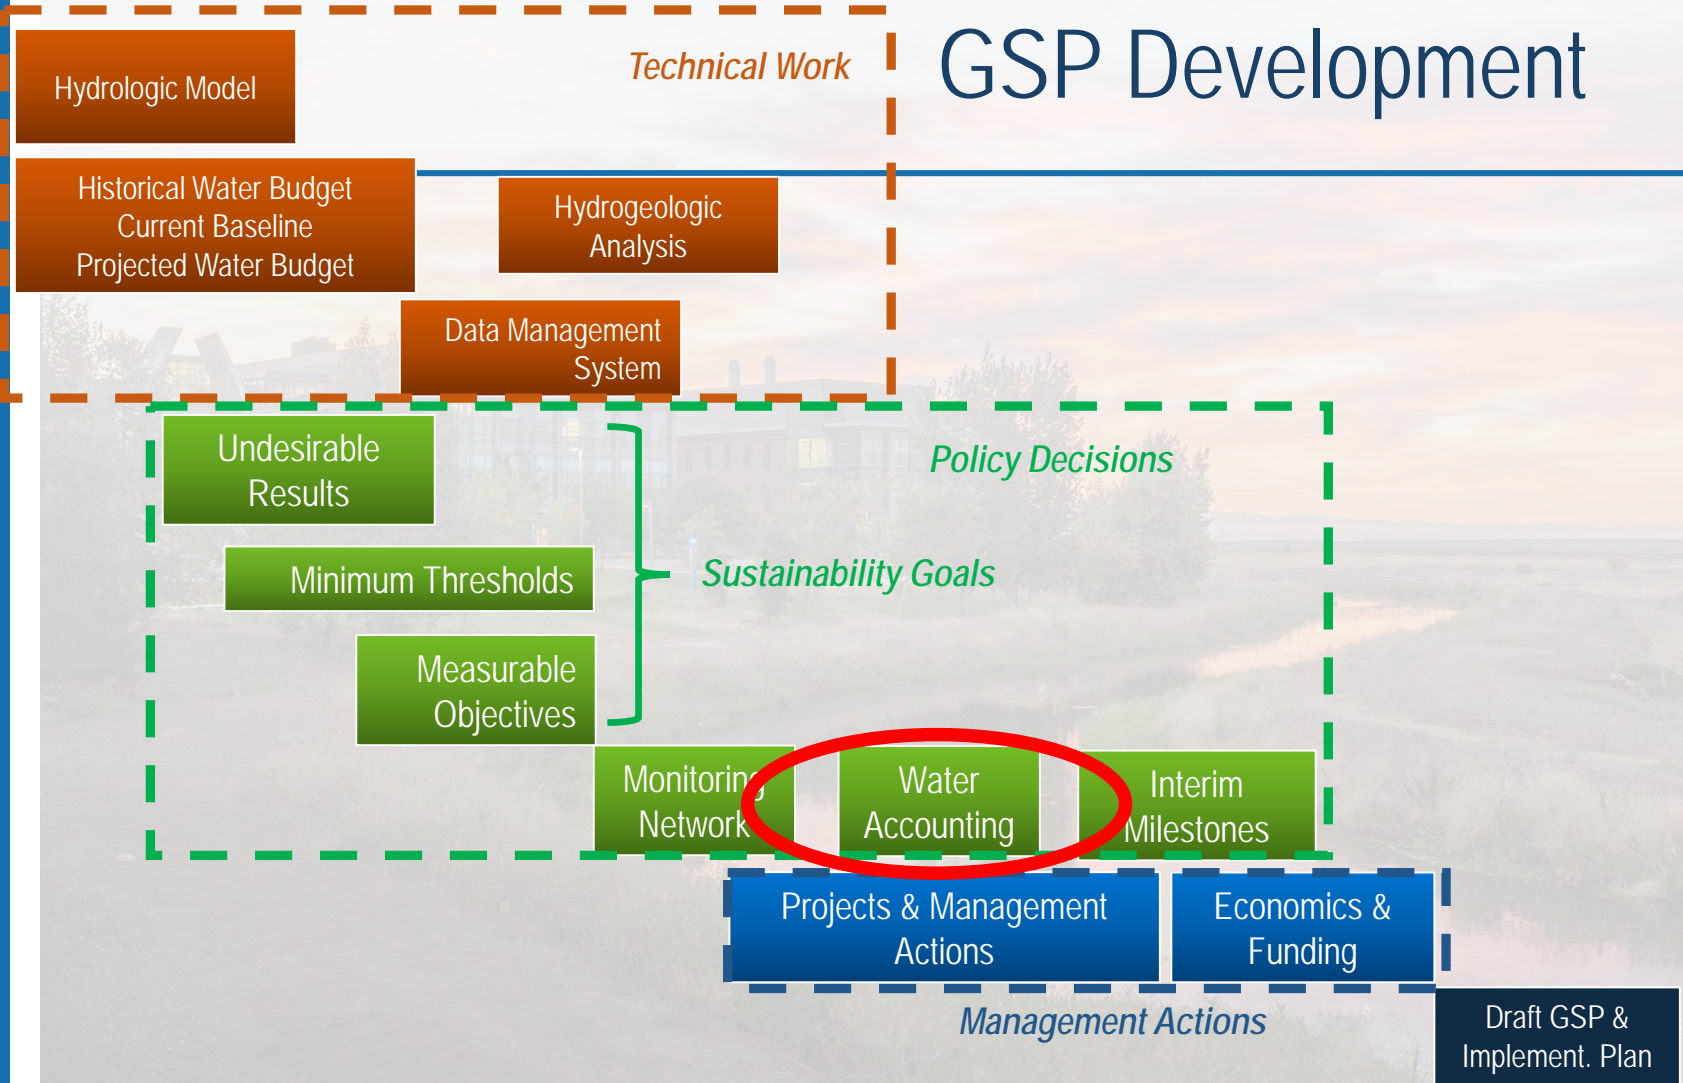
GSP Development

Technical Work

Hydrologic Model

Historical Water Budget
Current Baseline
Projected Water Budget

Hydrogeologic Analysis

Data Management System

Policy Decisions

Undesirable Results

Minimum Thresholds

Measurable Objectives

Sustainability Goals

Monitoring Network

Water Accounting

Interim Milestones

Projects & Management Actions

Economics & Funding

Management Actions

Draft GSP & Implement. Plan